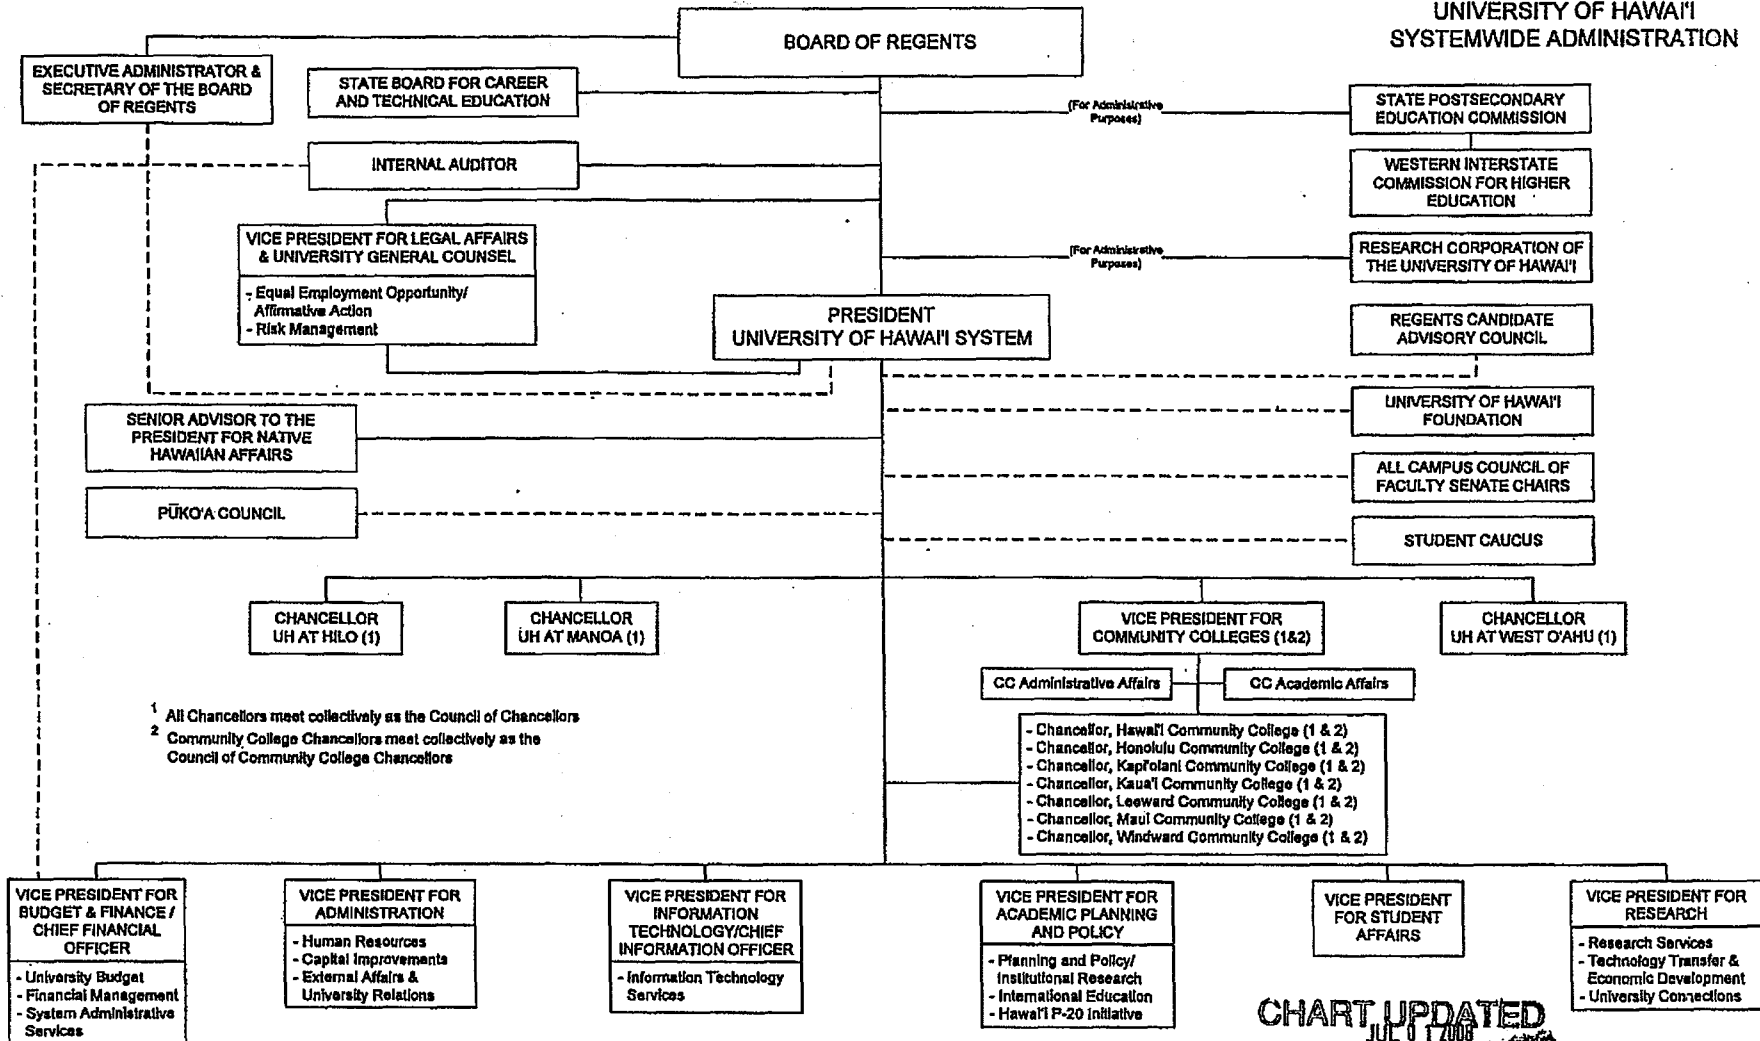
UNIVERSITY OF HAWAI'I
SYSTEMWIDE ADMINISTRATION

BOARD OF REGENTS

EXECUTIVE ADMINISTRATOR & SECRETARY OF THE BOARD OF REGENTS

STATE BOARD FOR CAREER AND TECHNICAL EDUCATION

(For Administrative Purposes)

STATE POSTSECONDARY EDUCATION COMMISSION

INTERNAL AUDITOR

WESTERN INTERSTATE COMMISSION FOR HIGHER EDUCATION

VICE PRESIDENT FOR LEGAL AFFAIRS & UNIVERSITY GENERAL COUNSEL
- Equal Employment Opportunity/ Affirmative Action
- Risk Management

(For Administrative Purposes)

RESEARCH CORPORATION OF THE UNIVERSITY OF HAWAI'I

PRESIDENT
UNIVERSITY OF HAWAI'I SYSTEM

REGENTS CANDIDATE ADVISORY COUNCIL

UNIVERSITY OF HAWAI'I FOUNDATION

SENIOR ADVISOR TO THE PRESIDENT FOR NATIVE HAWAIIAN AFFAIRS

ALL CAMPUS COUNCIL OF FACULTY SENATE CHAIRS

PŪKO'A COUNCIL

STUDENT CAUCUS

CHANCELLOR UH AT HILO (1)

CHANCELLOR UH AT MANOA (1)

VICE PRESIDENT FOR COMMUNITY COLLEGES (1&2)

CHANCELLOR UH AT WEST O'AHU (1)

CC Administrative Affairs

CC Academic Affairs

$^1$ All Chancellors meet collectively as the Council of Chancellors
$^2$ Community College Chancellors meet collectively as the Council of Community College Chancellors

- Chancellor, Hawai'i Community College (1 & 2)
- Chancellor, Honolulu Community College (1 & 2)
- Chancellor, Kapi'olani Community College (1 & 2)
- Chancellor, Kaua'i Community College (1 & 2)
- Chancellor, Leeward Community College (1 & 2)
- Chancellor, Maui Community College (1 & 2)
- Chancellor, Windward Community College (1 & 2)

VICE PRESIDENT FOR BUDGET & FINANCE / CHIEF FINANCIAL OFFICER
- University Budget
- Financial Management
- System Administrative Services

VICE PRESIDENT FOR ADMINISTRATION
- Human Resources
- Capital Improvements
- External Affairs & University Relations

VICE PRESIDENT FOR INFORMATION TECHNOLOGY/CHIEF INFORMATION OFFICER
- Information Technology Services

VICE PRESIDENT FOR ACADEMIC PLANNING AND POLICY
- Planning and Policy/ Institutional Research
- International Education
- Hawai'i P-20 Initiative

VICE PRESIDENT FOR STUDENT AFFAIRS

VICE PRESIDENT FOR RESEARCH
- Research Services
- Technology Transfer & Economic Development
- University Connections

CHART UPDATED
JUL 0 1 2008